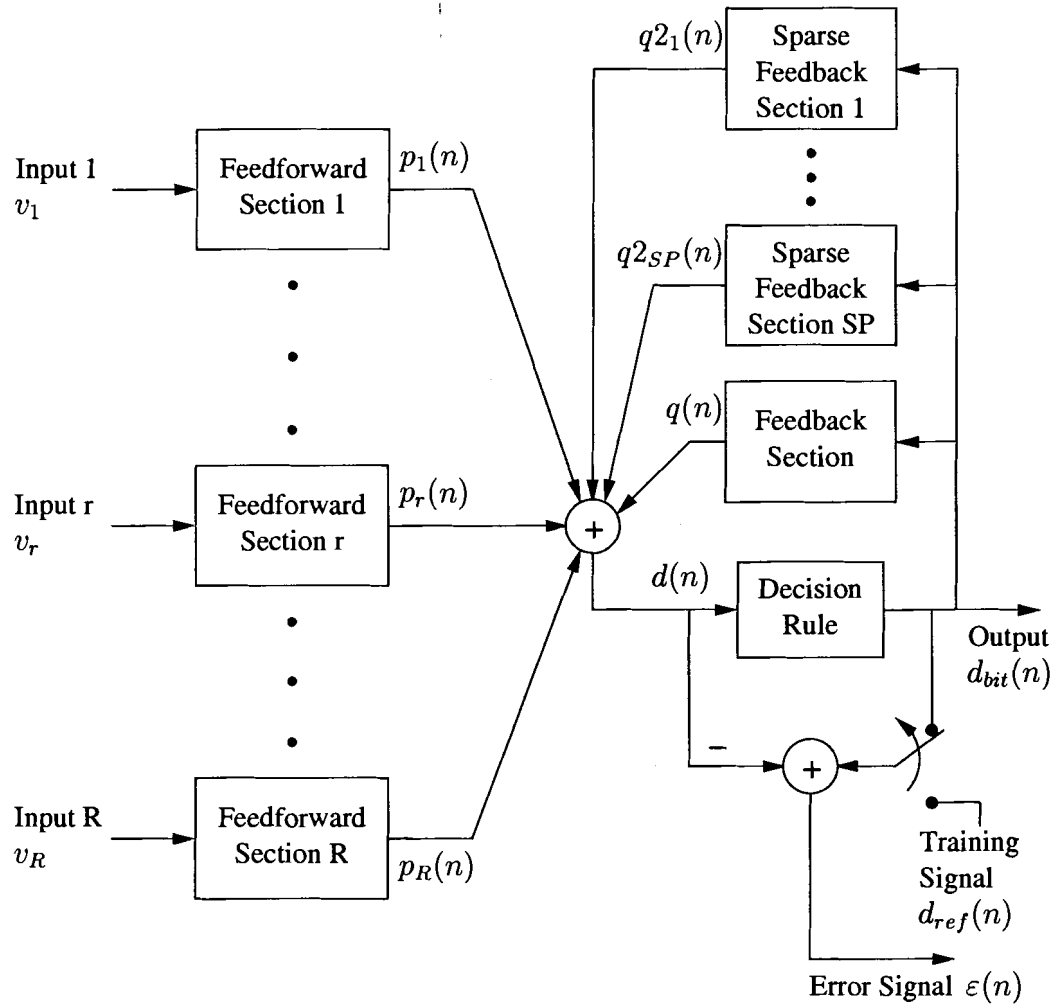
$q2_1(n)$

Sparse Feedback Section 1

Input 1 $v_1$

Feedforward Section 1

$p_1(n)$

$q2_{SP}(n)$

Sparse Feedback Section SP

$q(n)$

Feedback Section

Input r $v_r$

Feedforward Section r

$p_r(n)$

+

$d(n)$

Decision Rule

Output $d_{bit}(n)$

–

+

Input R $v_R$

Feedforward Section R

$p_R(n)$

Training Signal $d_{ref}(n)$

Error Signal $\varepsilon(n)$